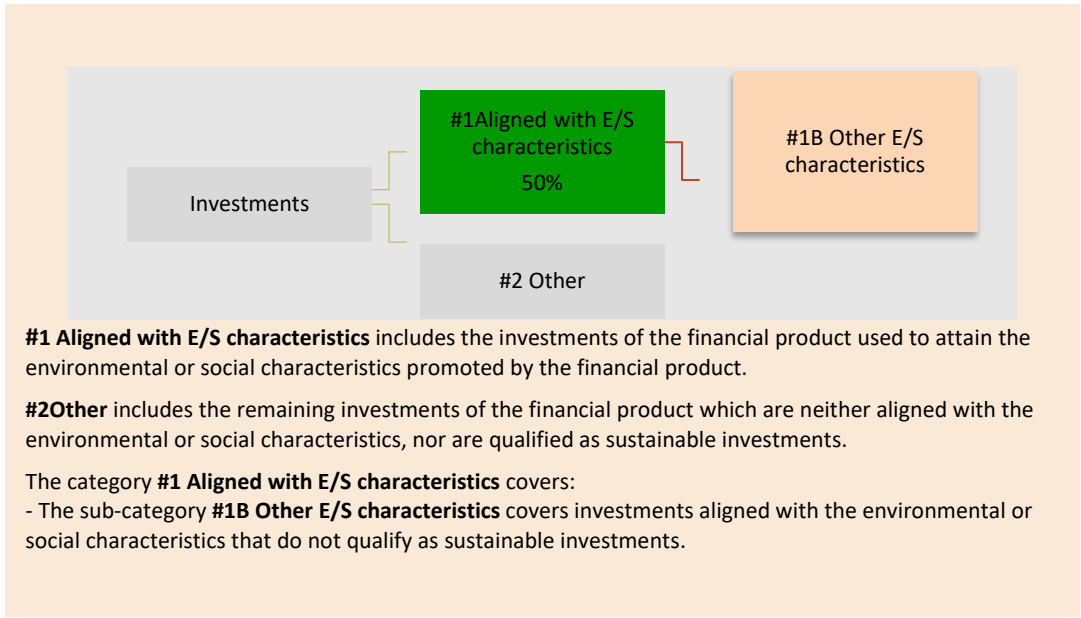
Investments

#1Aligned with E/S characteristics
50%

#1B Other E/S characteristics

#2 Other

**#1 Aligned with E/S characteristics** includes the investments of the financial product used to attain the environmental or social characteristics promoted by the financial product.

**#2Other** includes the remaining investments of the financial product which are neither aligned with the environmental or social characteristics, nor are qualified as sustainable investments.

The category **#1 Aligned with E/S characteristics** covers:
- The sub-category **#1B Other E/S characteristics** covers investments aligned with the environmental or social characteristics that do not qualify as sustainable investments.